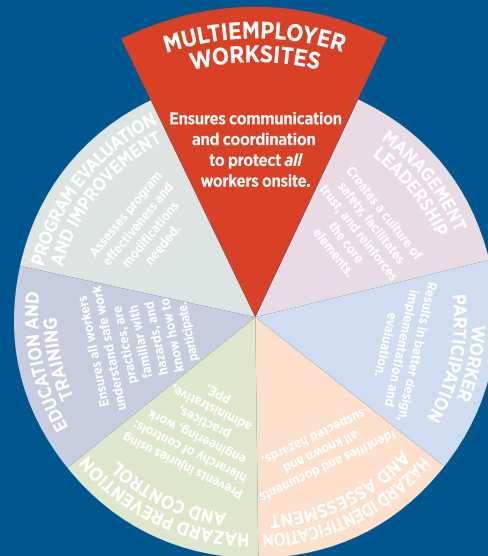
MULTIEMPLOYER WORKSITES

Ensures communication and coordination to protect *all* workers onsite.

MANAGEMENT LEADERSHIP

Creates a culture of safety, facilitates trust, and reinforces the core elements.

WORKER PARTICIPATION

Results in better design, implementation and evaluation.

HAZARD IDENTIFICATION AND ASSESSMENT

Identifies and documents all known and suspected hazards.

HAZARD PREVENTION AND CONTROL

Prevents injuries using hierarchy of controls: engineering, work practices, administrative, PPE.

EDUCATION AND TRAINING

Ensures all workers understand safe work practices, are familiar with hazards, and know how to participate.

PROGRAM EVALUATION AND IMPROVEMENT

Assesses program effectiveness and modifications needed.